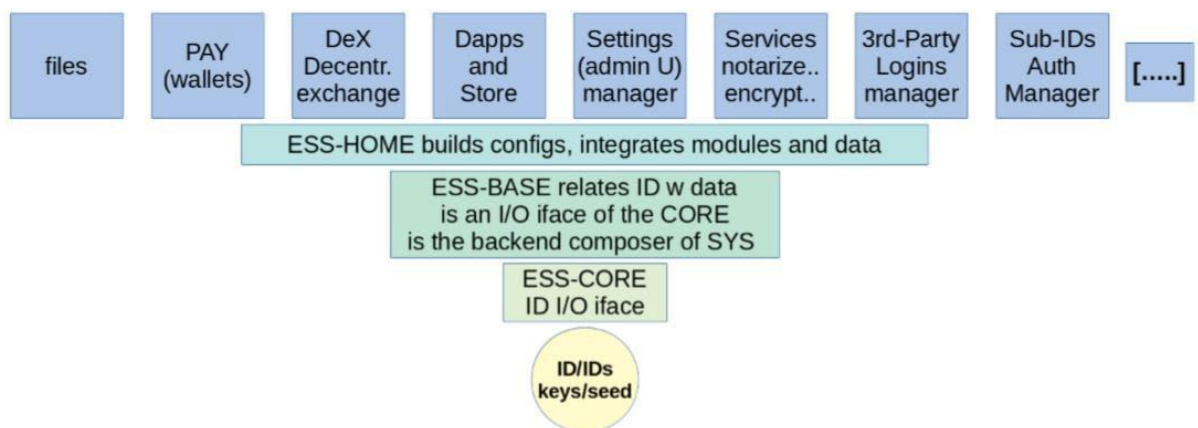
files

PAY (wallets)

DeX Decentr. exchange

Dapps and Store

Settings (admin U) manager

Services notarize.. encrypt..

3rd-Party Logins manager

Sub-IDs Auth Manager

[.....]

ESS-HOME builds configs, integrates modules and data

ESS-BASE relates ID w data
is an I/O iface of the CORE
is the backend composer of SYS

ESS-CORE
ID I/O iface

ID/IDs
keys/seed